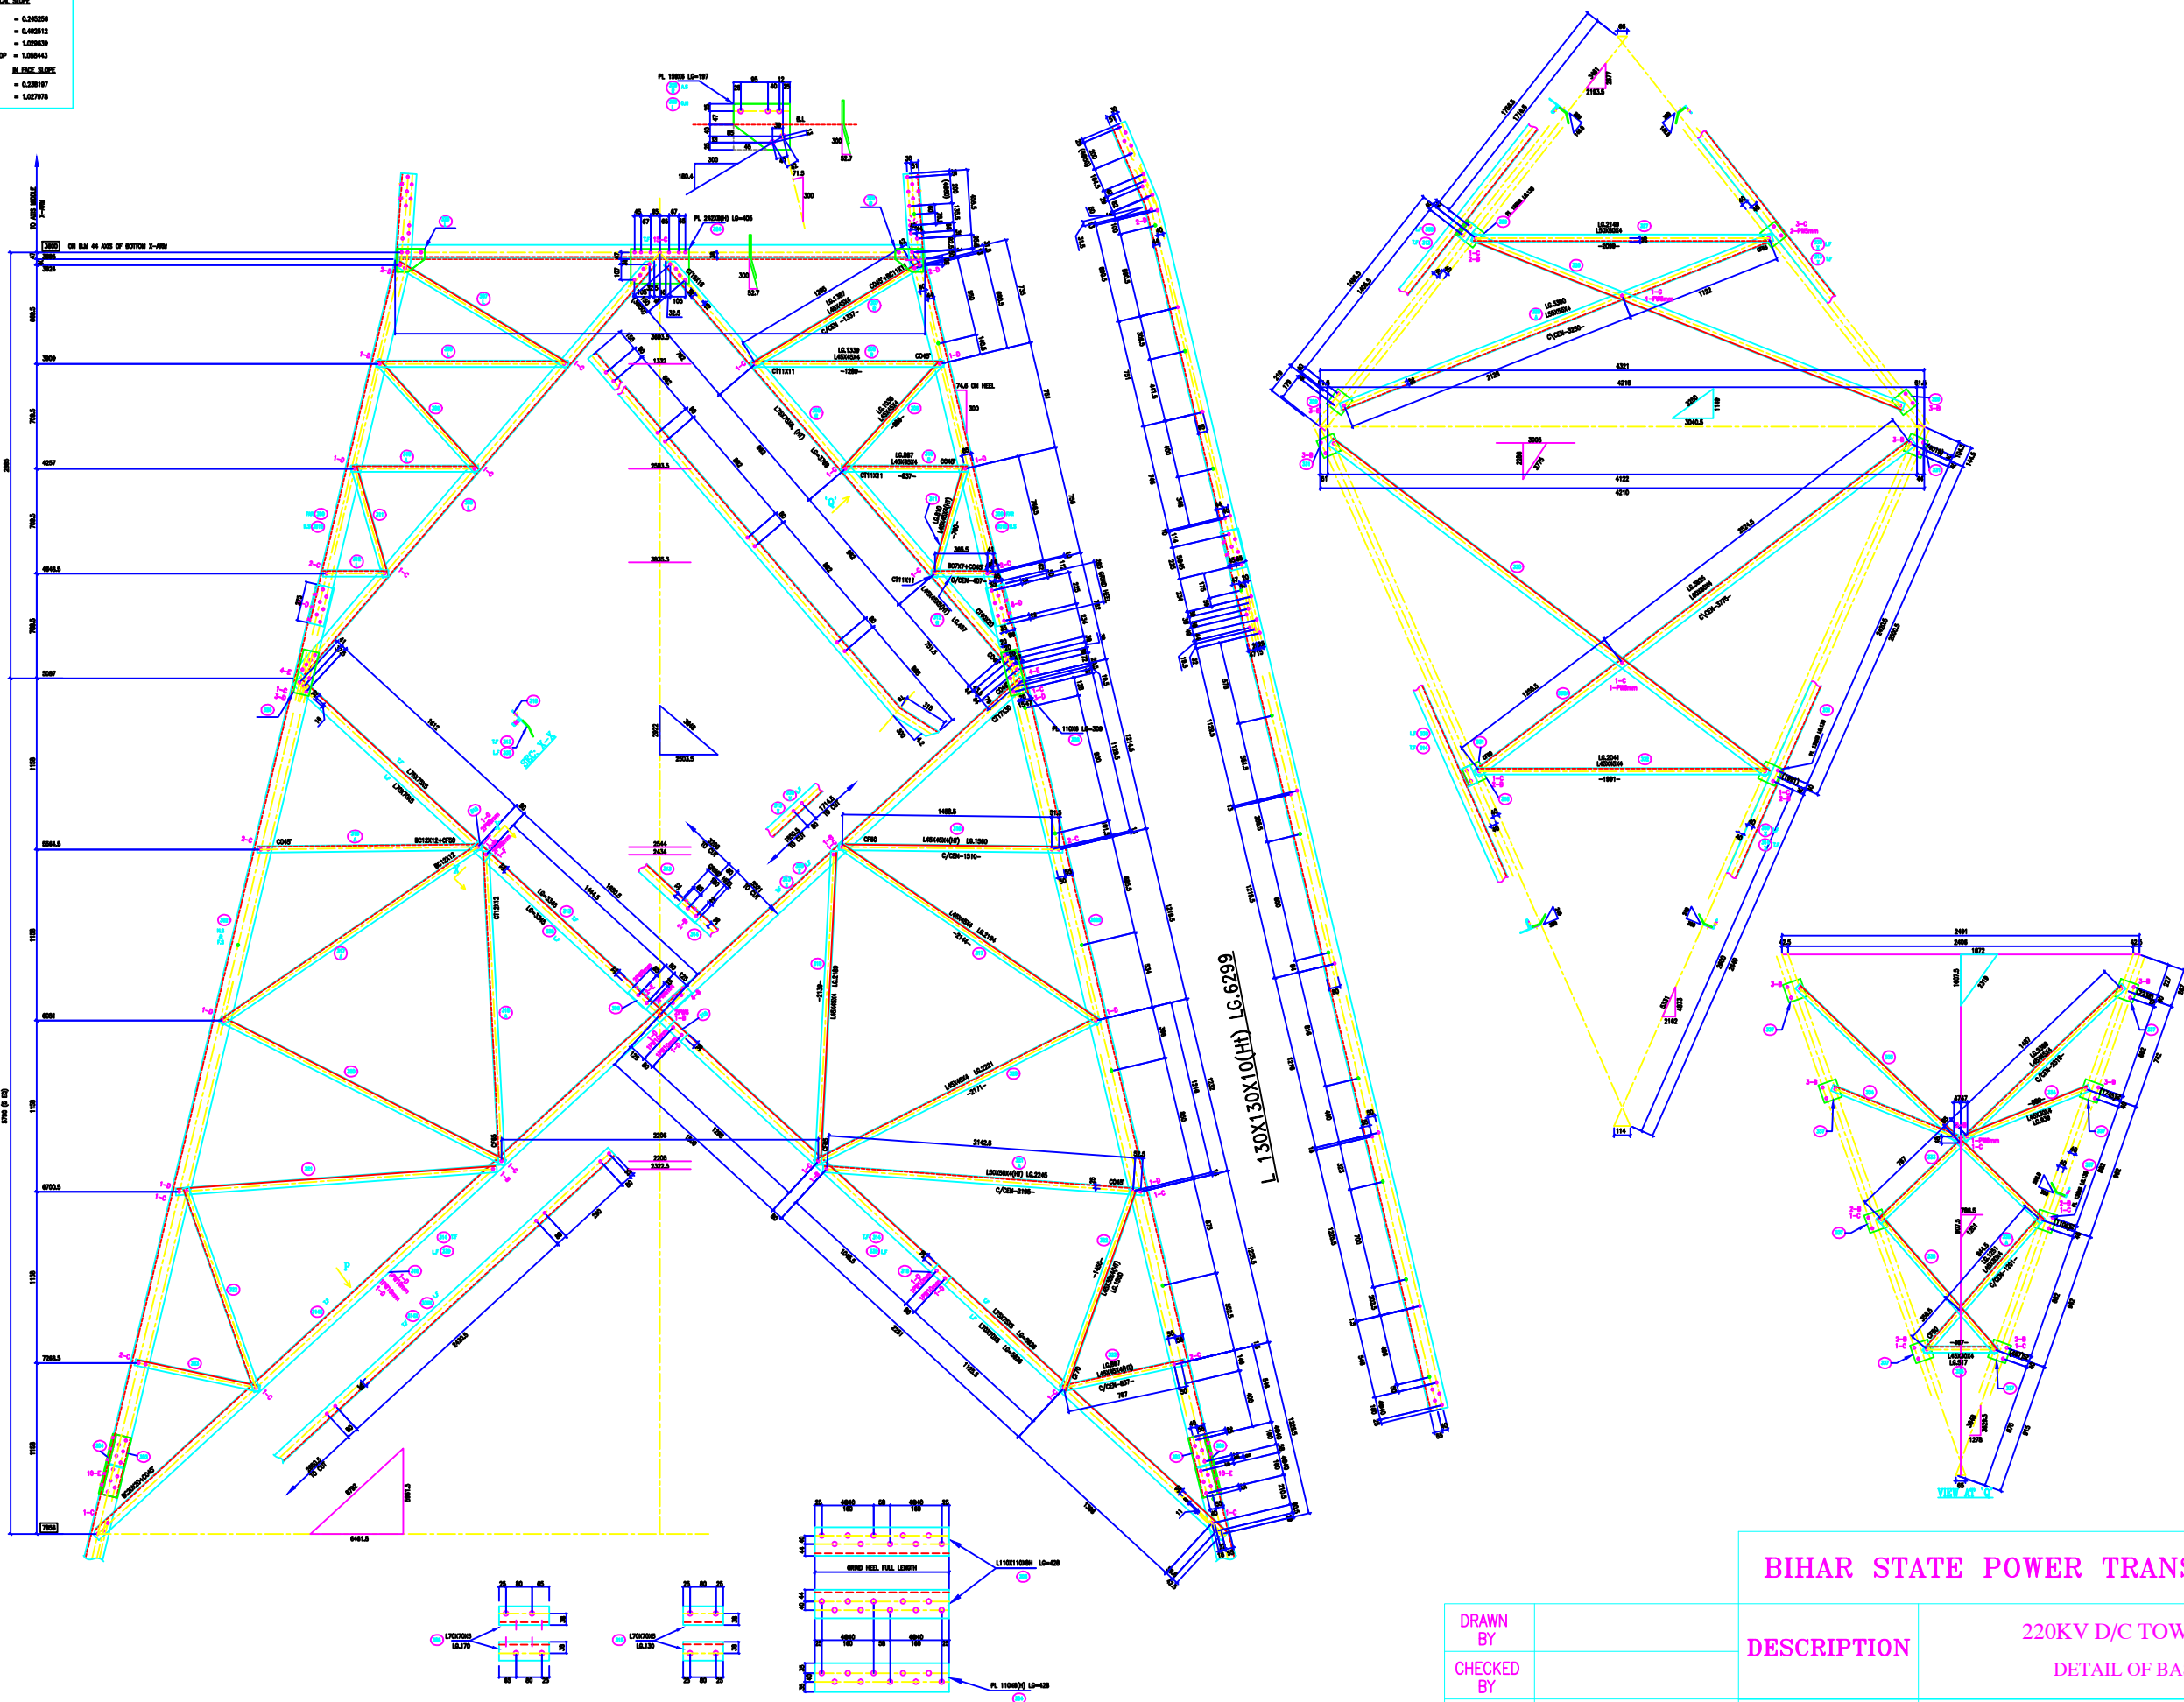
= 0.245256
= 0.492512
= 1.029639
= 1.058443
IN FACE SLOPE
= 0.238197
= 1.027973

L 130X130X10(Ht) LG.6299

VIEW AT 'C'

BIHAR STATE POWER TRANS

DRAWN BY

CHECKED BY

DESCRIPTION

220KV D/C TOW

DETAIL OF BA